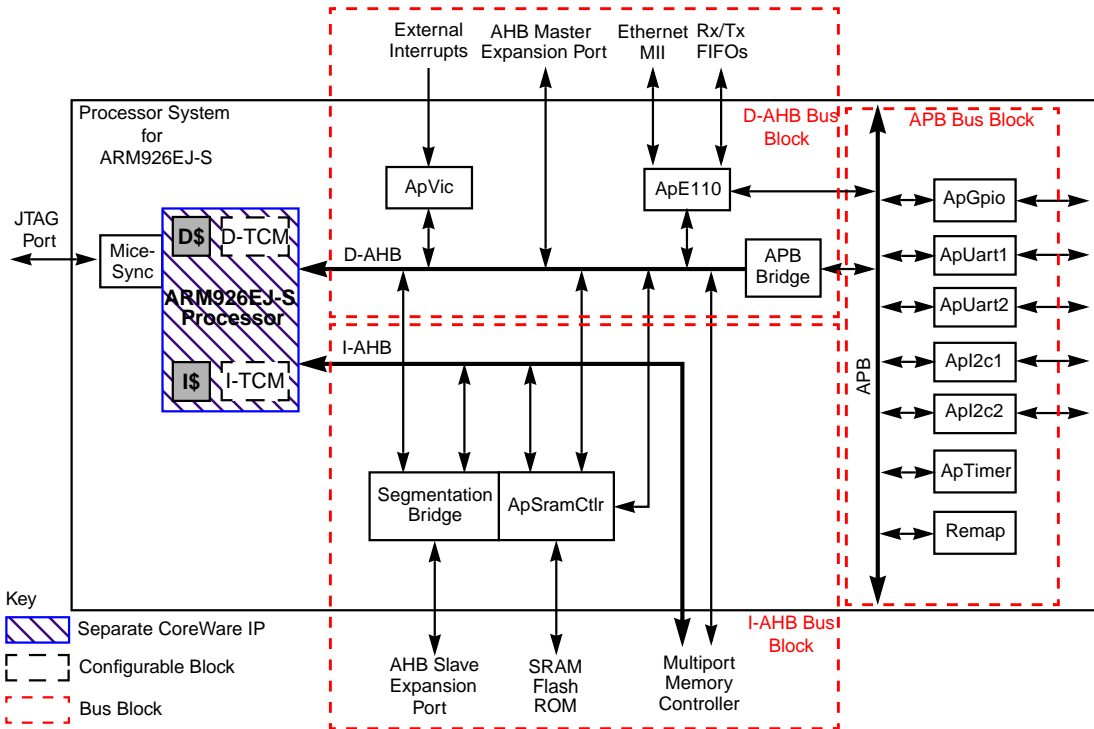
External Interrupts

AHB Master Expansion Port

Ethernet MII

Rx/Tx FIFOs

Processor System for ARM926EJ-S

D-AHB Bus Block

APB Bus Block

ApVic

ApE110

ApGpio

JTAG Port

Mice-Sync

D$

D-TCM

D-AHB

APB Bridge

ApUart1

ARM926EJ-S Processor

ApUart2

I-AHB

ApI2c1

I$

I-TCM

APB

ApI2c2

ApTimer

Segmentation Bridge

ApSramCtlr

Remap

Key

Separate CoreWare IP

Configurable Block

Bus Block

I-AHB Bus Block

AHB Slave Expansion Port

SRAM Flash ROM

Multiport Memory Controller